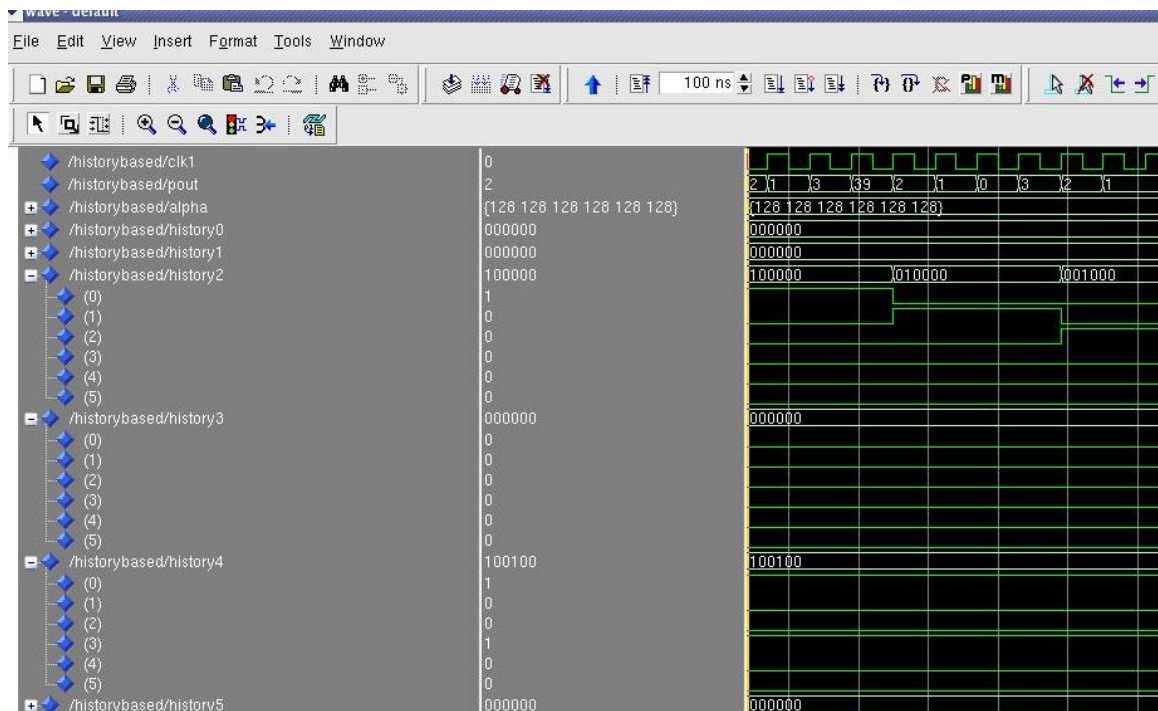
wave - default

File Edit View Insert Format Tools Window

100 ns

/historybased/clk1 0
/historybased/pout 2
/historybased/alpha {128 128 128 128 128 128}
/historybased/history0 000000
/historybased/history1 000000
/historybased/history2 100000
(0) 1
(1) 0
(2) 0
(3) 0
(4) 0
(5) 0
/historybased/history3 000000
(0) 0
(1) 0
(2) 0
(3) 0
(4) 0
(5) 0
/historybased/history4 100100
(0) 1
(1) 0
(2) 0
(3) 1
(4) 0
(5) 0
/historybased/history5 000000

2 1 3 39 2 1 0 3 2 1
{128 128 128 128 128 128}
000000
000000
100000 010000 001000
000000
100100
000000